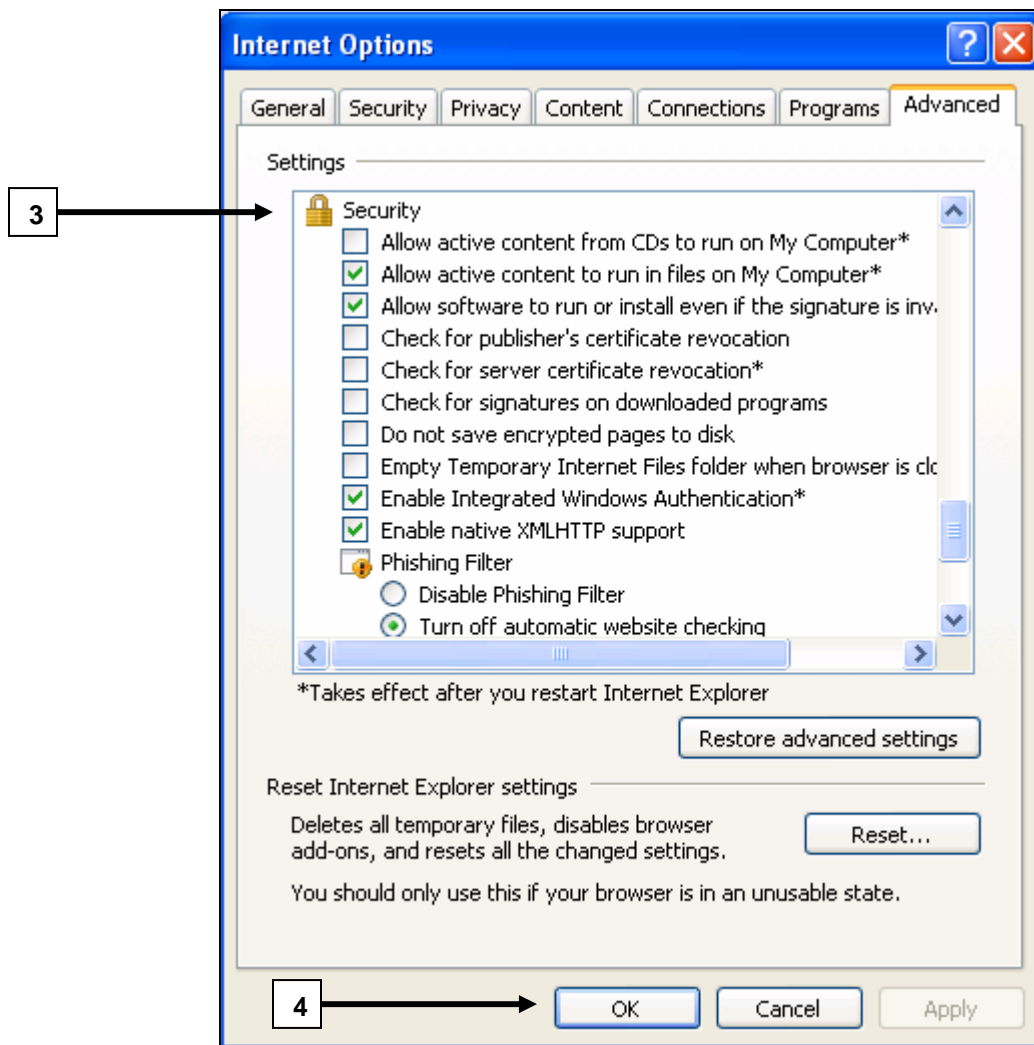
Internet Options

General Security Privacy Content Connections Programs Advanced

Settings

3

Security
Allow active content from CDs to run on My Computer*
Allow active content to run in files on My Computer*
Allow software to run or install even if the signature is inv
Check for publisher's certificate revocation
Check for server certificate revocation*
Check for signatures on downloaded programs
Do not save encrypted pages to disk
Empty Temporary Internet Files folder when browser is clo
Enable Integrated Windows Authentication*
Enable native XMLHTTP support
Phishing Filter
Disable Phishing Filter
Turn off automatic website checking

*Takes effect after you restart Internet Explorer

Restore advanced settings

Reset Internet Explorer settings

Deletes all temporary files, disables browser add-ons, and resets all the changed settings.

Reset...

You should only use this if your browser is in an unusable state.

4

OK Cancel Apply